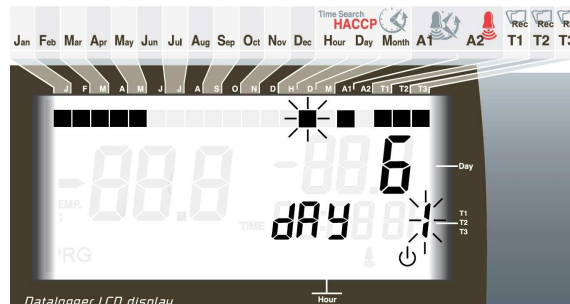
Jan Feb Mar Apr May Jun Jul Aug Sep Oct Nov Dec Hour Day Month A1 A2 T1 T2 T3

Time Search HACCP

Rec Rec R

J F M A M J J A S O N D H D M A1 A2 T1 T2 T3

-88.8

6

Day

EMR.

dAY

1

T1
T2
T3

TIME

PRG

Hour

Datalogger LCD display